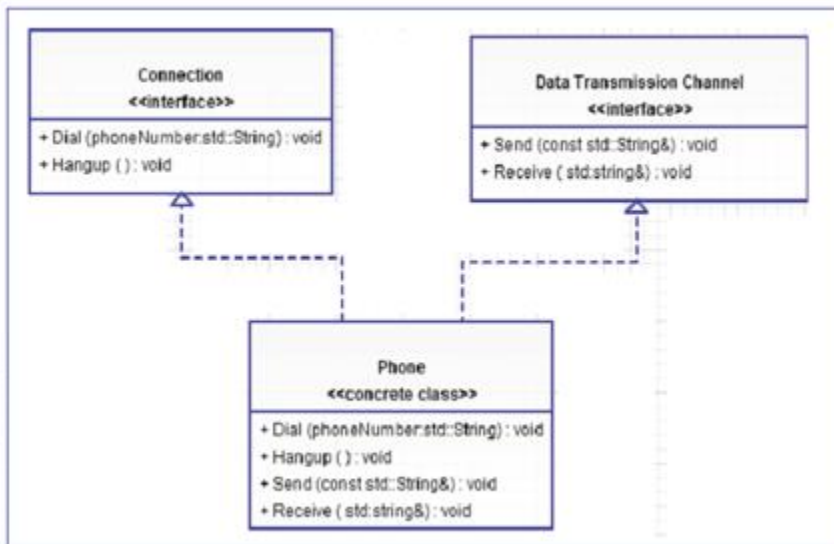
Connection
<<interface>>

+ Dial (phoneNumber:std::String) : void
+ Hangup ( ) : void

Data Transmission Channel
<<interface>>

+ Send (const std::String&) : void
+ Receive ( std:string&) : void

Phone
<<concrete class>>

+ Dial (phoneNumber:std::String) : void
+ Hangup ( ) : void
+ Send (const std::String&) : void
+ Receive ( std:string&) : void